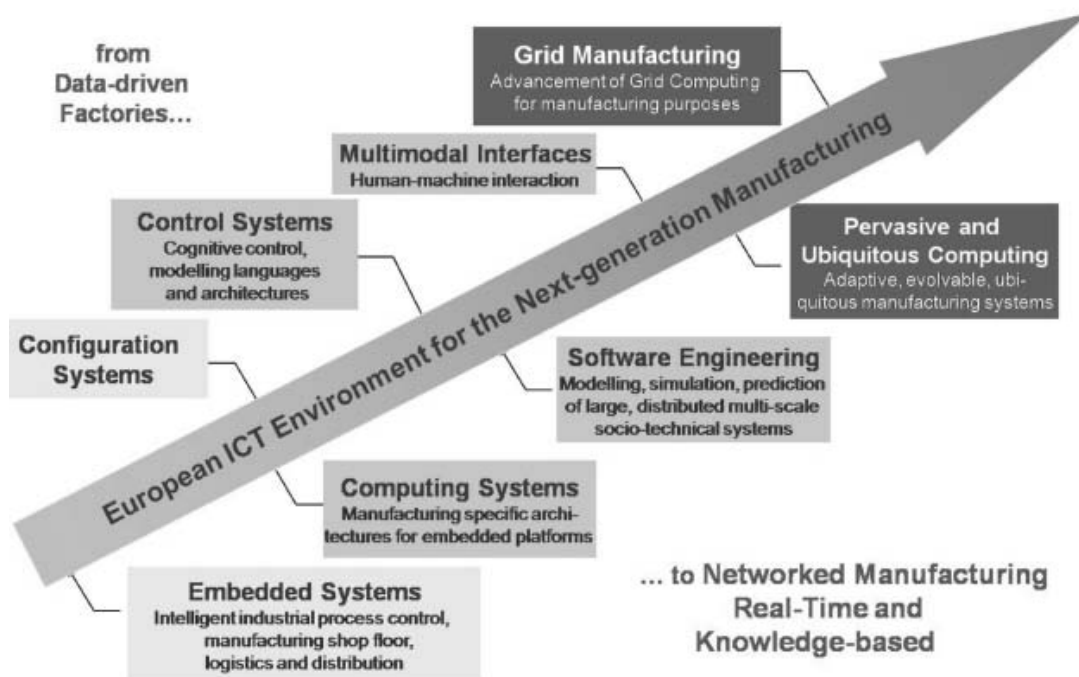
from Data-driven Factories...

Grid Manufacturing
Advancement of Grid Computing for manufacturing purposes

Multimodal Interfaces
Human-machine interaction

Control Systems
Cognitive control, modelling languages and architectures

Pervasive and Ubiquitous Computing
Adaptive, evolvable, ubiquitous manufacturing systems

Configuration Systems

European ICT Environment for the Next-generation Manufacturing

Software Engineering
Modelling, simulation, prediction of large, distributed multi-scale socio-technical systems

Computing Systems
Manufacturing specific architectures for embedded platforms

Embedded Systems
Intelligent industrial process control, manufacturing shop floor, logistics and distribution

... to Networked Manufacturing Real-Time and Knowledge-based